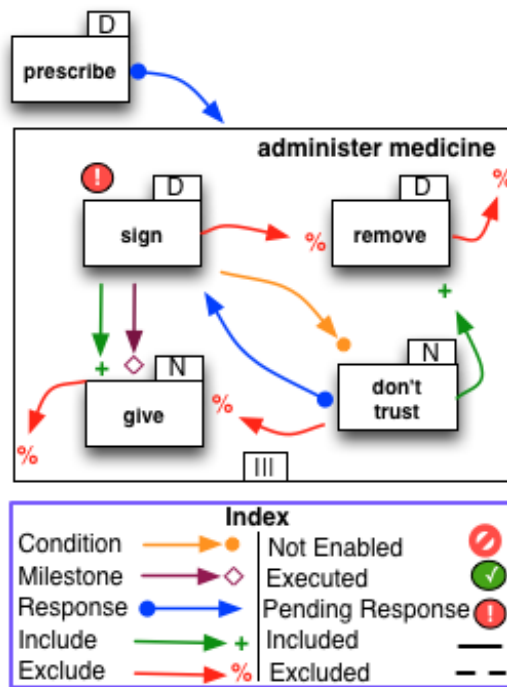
D
prescribe

administer medicine

!
D
sign

D
remove
%

%

+

+
N
give

%

%

N
don't trust

III

Index
Condition
Milestone
Response
Include +
Exclude %

Not Enabled
Executed
Pending Response !
Included
Excluded